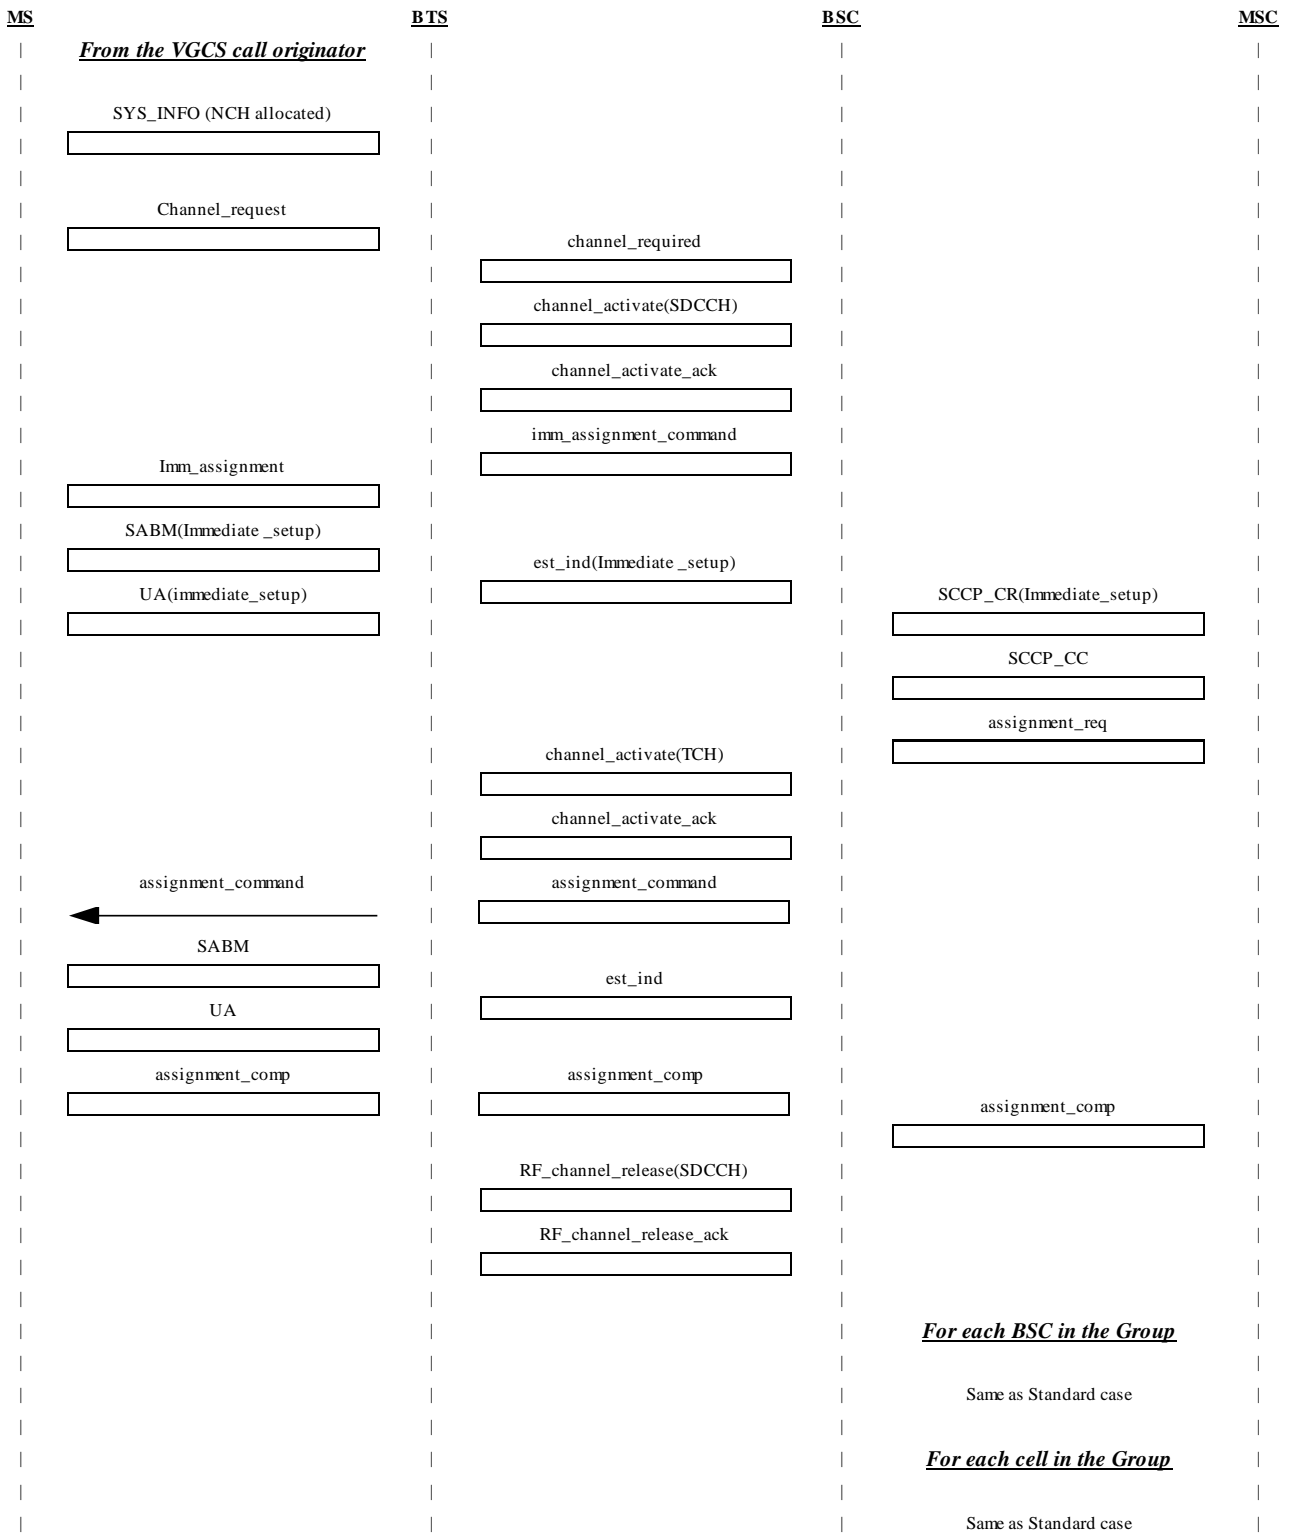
MS BTS BSC MSC

From the VGCS call originator

SYS_INFO (NCH allocated)

Channel_request

channel_required

channel_activate(SDCCH)

channel_activate_ack

imm_assignment_command

Imm_assignment

SABM(Immediate _setup)

est_ind(Immediate _setup)

UA(immediate_setup)

SCCP_CR(Immediate_setup)

SCCP_CC

assignment_req

channel_activate(TCH)

channel_activate_ack

assignment_command

assignment_command

SABM

est_ind

UA

assignment_comp

assignment_comp

assignment_comp

RF_channel_release(SDCCH)

RF_channel_release_ack

For each BSC in the Group

Same as Standard case

For each cell in the Group

Same as Standard case